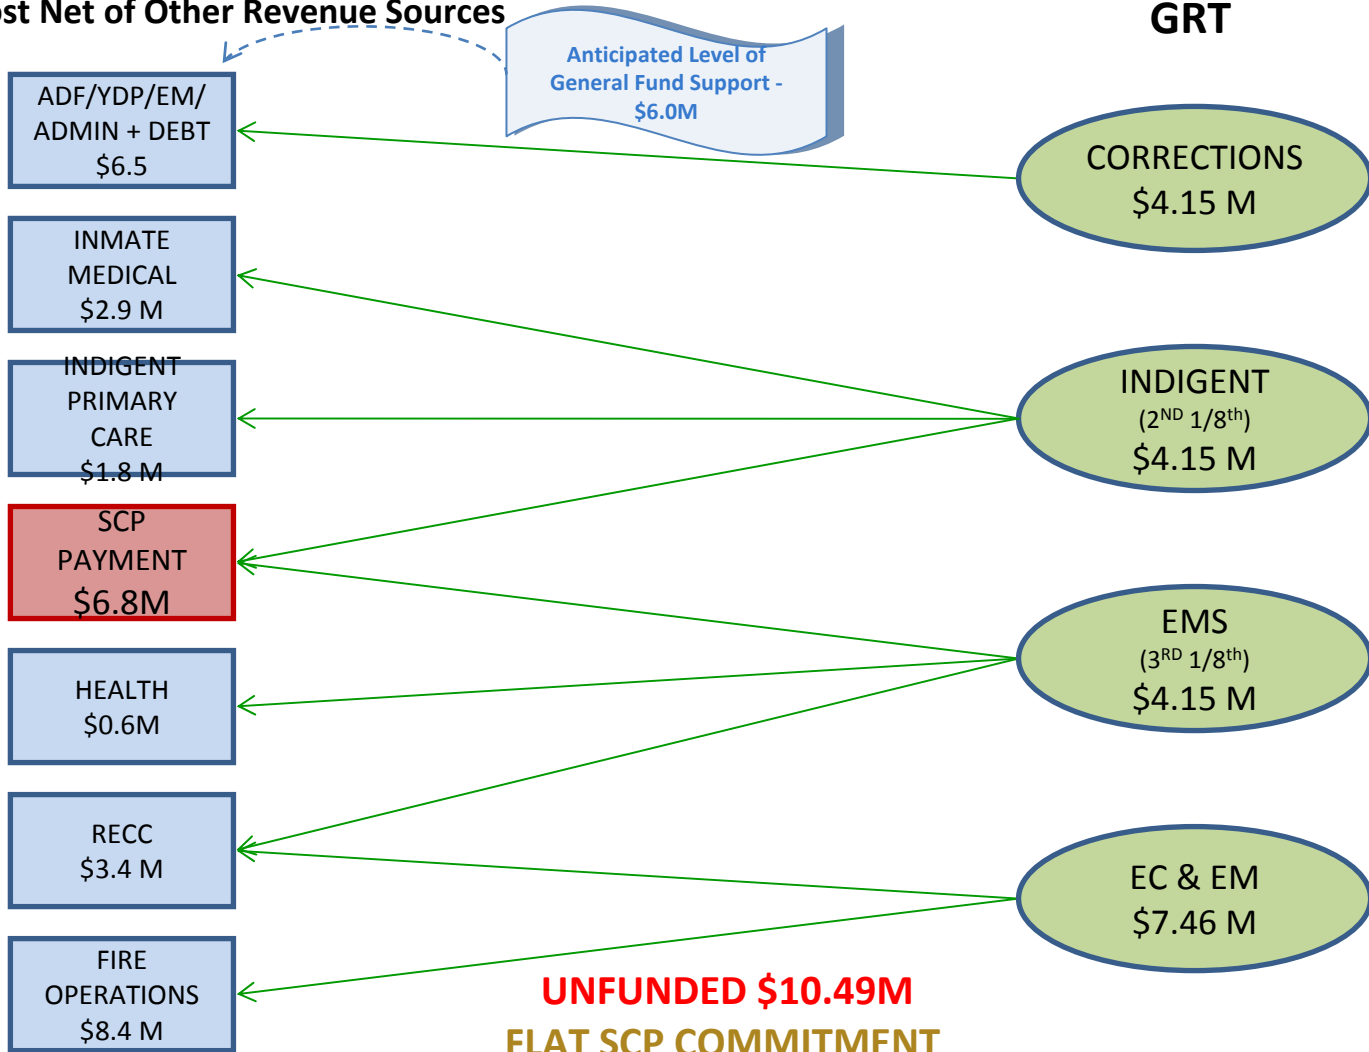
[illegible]st Net of Other Revenue Sources

GRT

Anticipated Level of General Fund Support - $6.0M

ADF/YDP/EM/ ADMIN + DEBT $6.5

INMATE MEDICAL $2.9 M

INDIGENT PRIMARY CARE $1.8 M

SCP PAYMENT $6.8M

HEALTH $0.6M

RECC $3.4 M

FIRE OPERATIONS $8.4 M

CORRECTIONS $4.15 M

INDIGENT ($2^{ND}$ $1/8^{th}$) $4.15 M

EMS ($3^{RD}$ $1/8^{th}$) $4.15 M

EC & EM $7.46 M

UNFUNDED $10.49M

FLAT SCP COMMITMENT